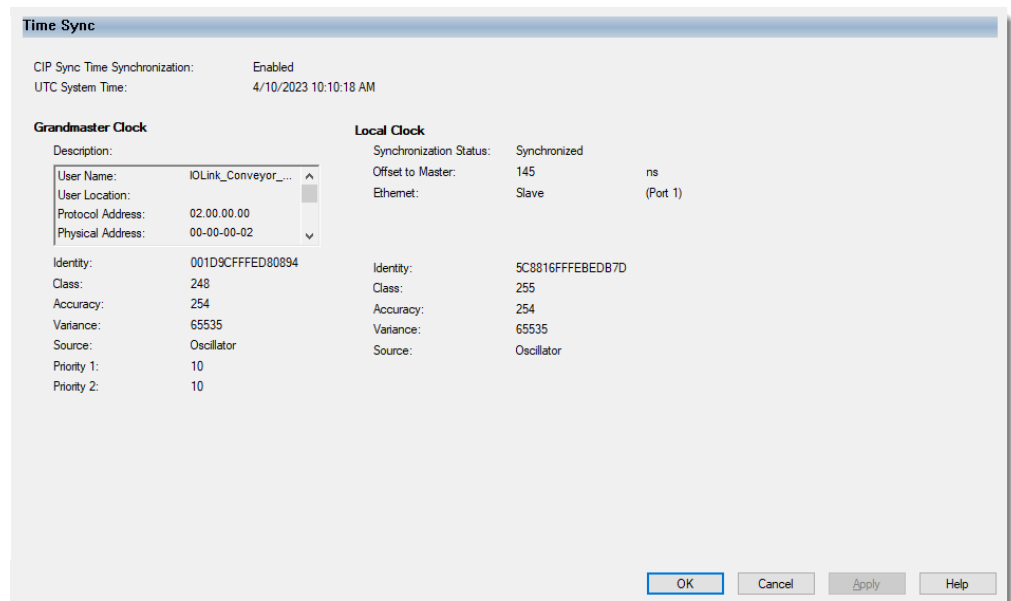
Time Sync

CIP Sync Time Synchronization: Enabled
UTC System Time: 4/10/2023 10:10:18 AM

Grandmaster Clock

Description:

| | |
|---|---|
| User Name: | IOLink_Conveyor_... |
| User Location: | |
| Protocol Address: | 02.00.00.00 |
| Physical Address: | 00-00-00-02 |

Identity: 001D9CFFFED80894
Class: 248
Accuracy: 254
Variance: 65535
Source: Oscillator
Priority 1: 10
Priority 2: 10

Local Clock

Synchronization Status: Synchronized
Offset to Master: 145 ns
Ethernet: Slave (Port 1)

Identity: 5C8816FFFEBEDB7D
Class: 255
Accuracy: 254
Variance: 65535
Source: Oscillator

OK Cancel Apply Help